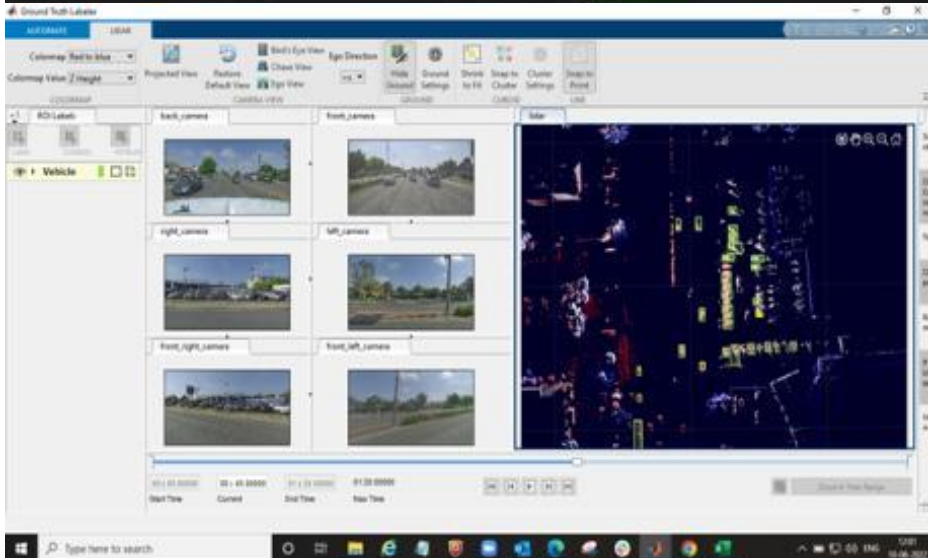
Ground Truth Labeler

AUTOMATE LIDAR

Colormap Red to blue
Colormap Value Z Height
COLORMAP

Projected View
Restore Default View
Bird's Eye View
Chase View
Ego View
CAMERA VIEW
Ego Direction
+X

Hide Ground
Ground Settings
GROUND

Shrink to Fit
Snap to Cluster
Cluster Settings
CUBOID

Snap to Point
LINE

ROI Labels

Vehicle

back_camera
front_camera
right_camera
left_camera
front_right_camera
front_left_camera

lidar

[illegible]
Start Time
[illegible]
Current
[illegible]
End Time
01:20.00000
Max Time

Type here to search

ENG